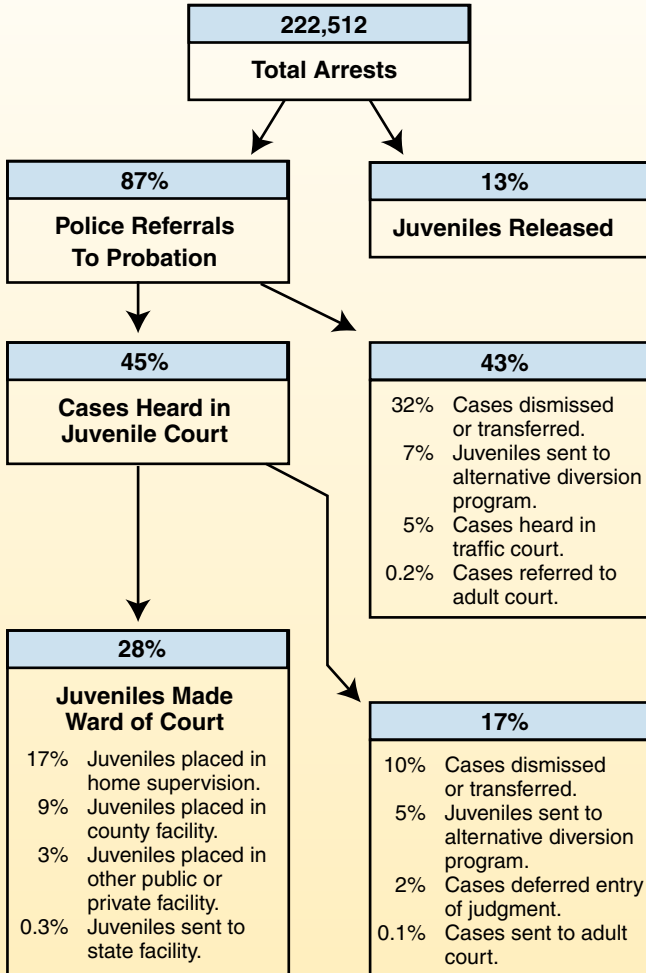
222,512

Total Arrests

87%

Police Referrals To Probation

13%

Juveniles Released

45%

Cases Heard in Juvenile Court

43%

32% Cases dismissed or transferred.
7% Juveniles sent to alternative diversion program.
5% Cases heard in traffic court.
0.2% Cases referred to adult court.

28%

Juveniles Made Ward of Court

17% Juveniles placed in home supervision.
9% Juveniles placed in county facility.
3% Juveniles placed in other public or private facility.
0.3% Juveniles sent to state facility.

17%

10% Cases dismissed or transferred.
5% Juveniles sent to alternative diversion program.
2% Cases deferred entry of judgment.
0.1% Cases sent to adult court.